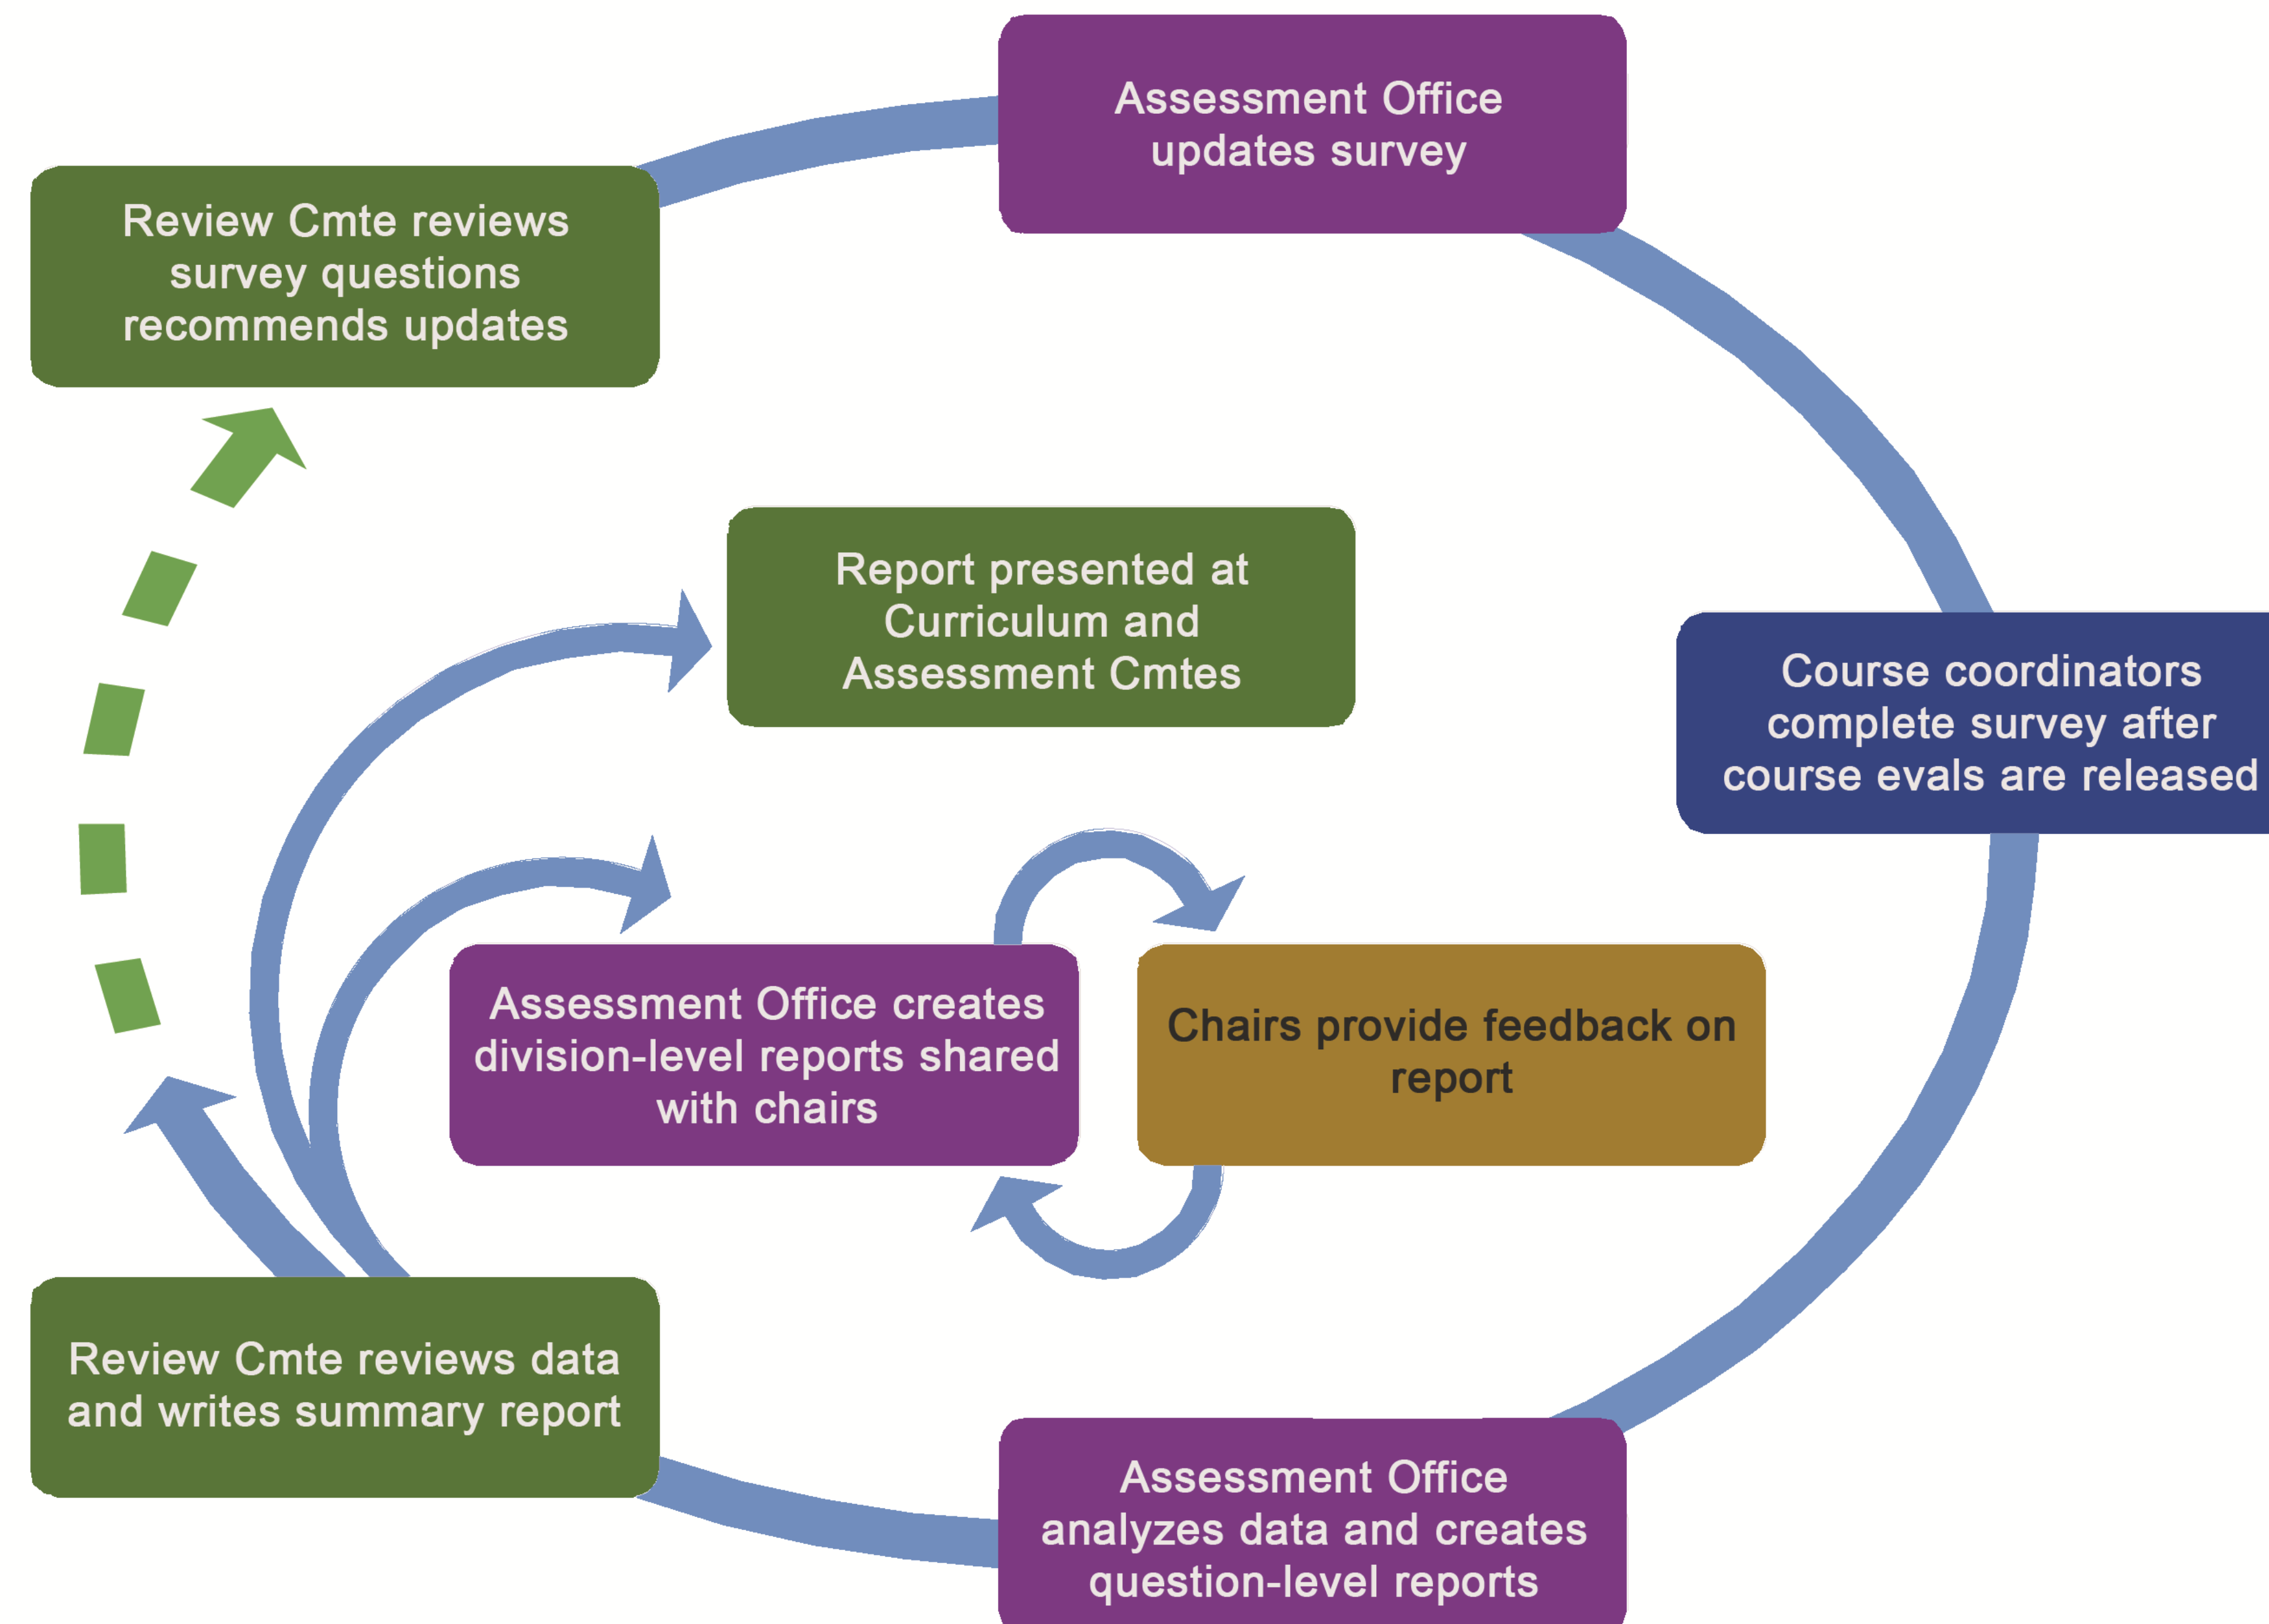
Assessment Office updates survey

Review Cmte reviews survey questions recommends updates

Report presented at Curriculum and Assessment Cmtes

Course coordinators complete survey after course evals are released

Assessment Office creates division-level reports shared with chairs

Chairs provide feedback on report

Review Cmte reviews data and writes summary report

Assessment Office analyzes data and creates question-level reports